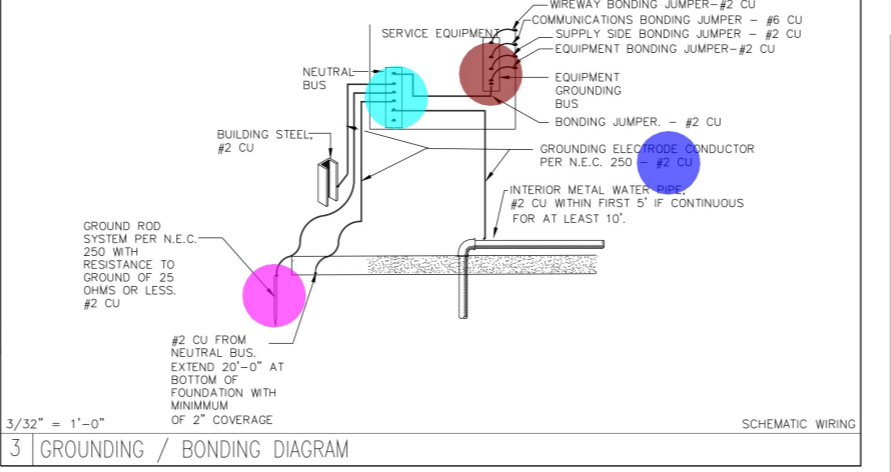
WIREWAY BONDING JUMPER–#2 CU
COMMUNICATIONS BONDING JUMPER – #6 CU
SUPPLY SIDE BONDING JUMPER – #2 CU
EQUIPMENT BONDING JUMPER–#2 CU

SERVICE EQUIPMENT

NEUTRAL BUS

EQUIPMENT GROUNDING BUS

BONDING JUMPER. – #2 CU

BUILDING STEEL, #2 CU

GROUNDING ELECTRODE CONDUCTOR PER N.E.C. 250 – #2 CU

INTERIOR METAL WATER PIPE, #2 CU WITHIN FIRST 5' IF CONTINUOUS FOR AT LEAST 10'.

GROUND ROD SYSTEM PER N.E.C. 250 WITH RESISTANCE TO GROUND OF 25 OHMS OR LESS. #2 CU

#2 CU FROM NEUTRAL BUS. EXTEND 20'–0" AT BOTTOM OF FOUNDATION WITH MINIMMUM OF 2" COVERAGE

3/32" = 1'–0"

SCHEMATIC WIRING

3 GROUNDING / BONDING DIAGRAM